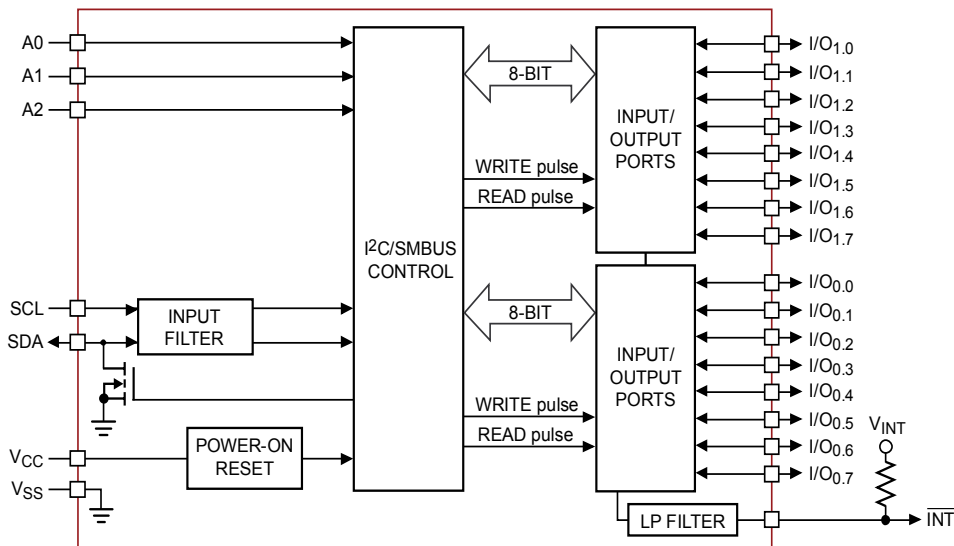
A0
A1
A2
8-BIT
INPUT/ OUTPUT PORTS
$I/O_{1.0}$
$I/O_{1.1}$
$I/O_{1.2}$
$I/O_{1.3}$
$I/O_{1.4}$
$I/O_{1.5}$
$I/O_{1.6}$
$I/O_{1.7}$
WRITE pulse
READ pulse
$I^2C$/SMBUS CONTROL
SCL
SDA
INPUT FILTER
8-BIT
INPUT/ OUTPUT PORTS
$I/O_{0.0}$
$I/O_{0.1}$
$I/O_{0.2}$
$I/O_{0.3}$
$I/O_{0.4}$
$I/O_{0.5}$
$I/O_{0.6}$
$I/O_{0.7}$
WRITE pulse
READ pulse
$V_{INT}$
$V_{CC}$
POWER-ON RESET
$V_{SS}$
LP FILTER
$\overline{INT}$